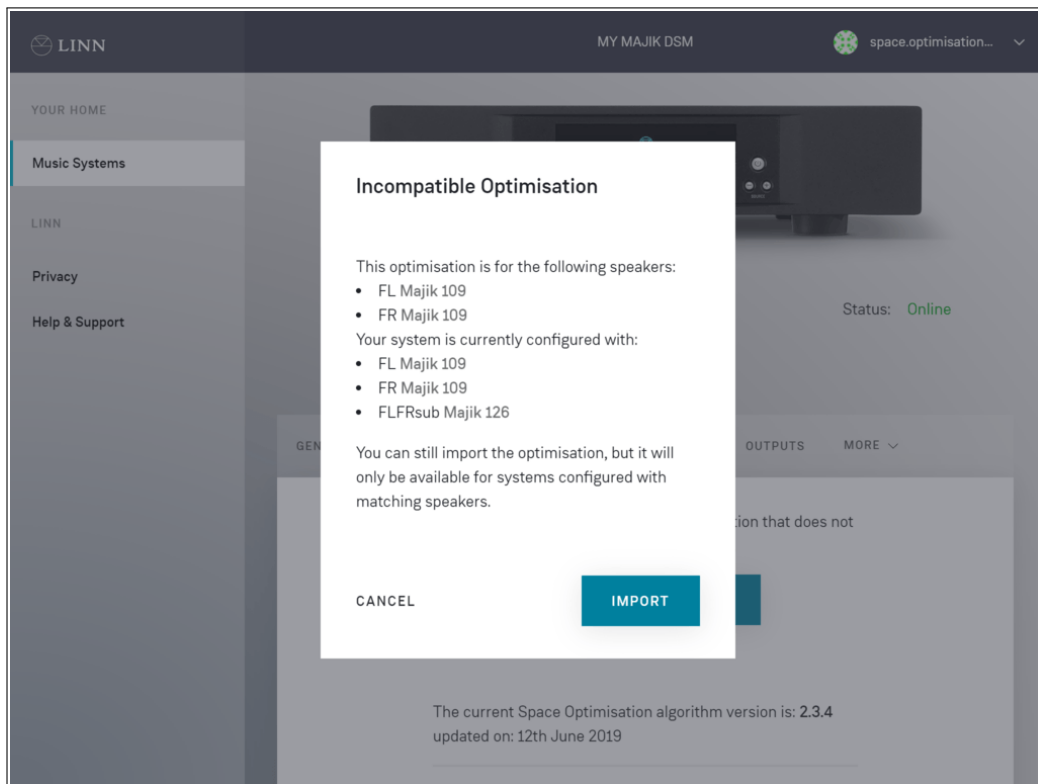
LINN

MY MAJIK DSM

space.optimisation...

YOUR HOME

Music Systems

LINN

Privacy

Help & Support

Status: Online

GEN

OUTPUTS

MORE

tion that does not

Incompatible Optimisation

This optimisation is for the following speakers:
• FL Majik 109
• FR Majik 109
Your system is currently configured with:
• FL Majik 109
• FR Majik 109
• FLFRsub Majik 126

You can still import the optimisation, but it will only be available for systems configured with matching speakers.

CANCEL

IMPORT

The current Space Optimisation algorithm version is: 2.3.4 updated on: 12th June 2019